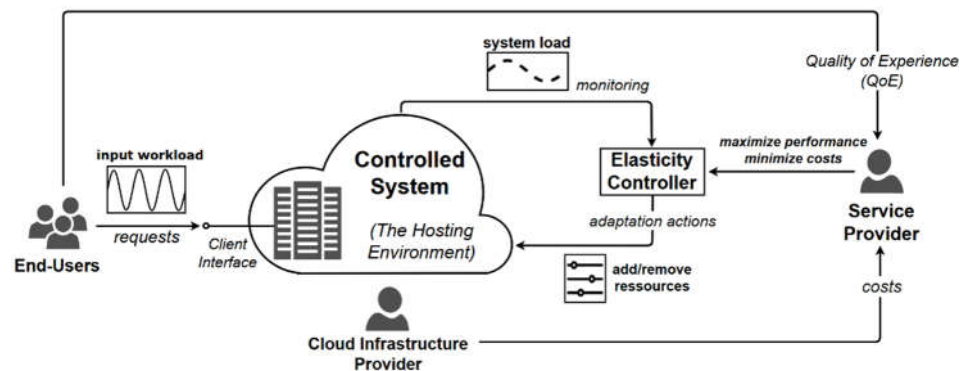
system load

monitoring

Quality of Experience (QoE)

input workload

Controlled System

(The Hosting Environment)

Elasticity Controller

maximize performance
minimize costs

End-Users

requests

Client Interface

adaptation actions

add/remove ressources

Service Provider

costs

Cloud Infrastructure Provider